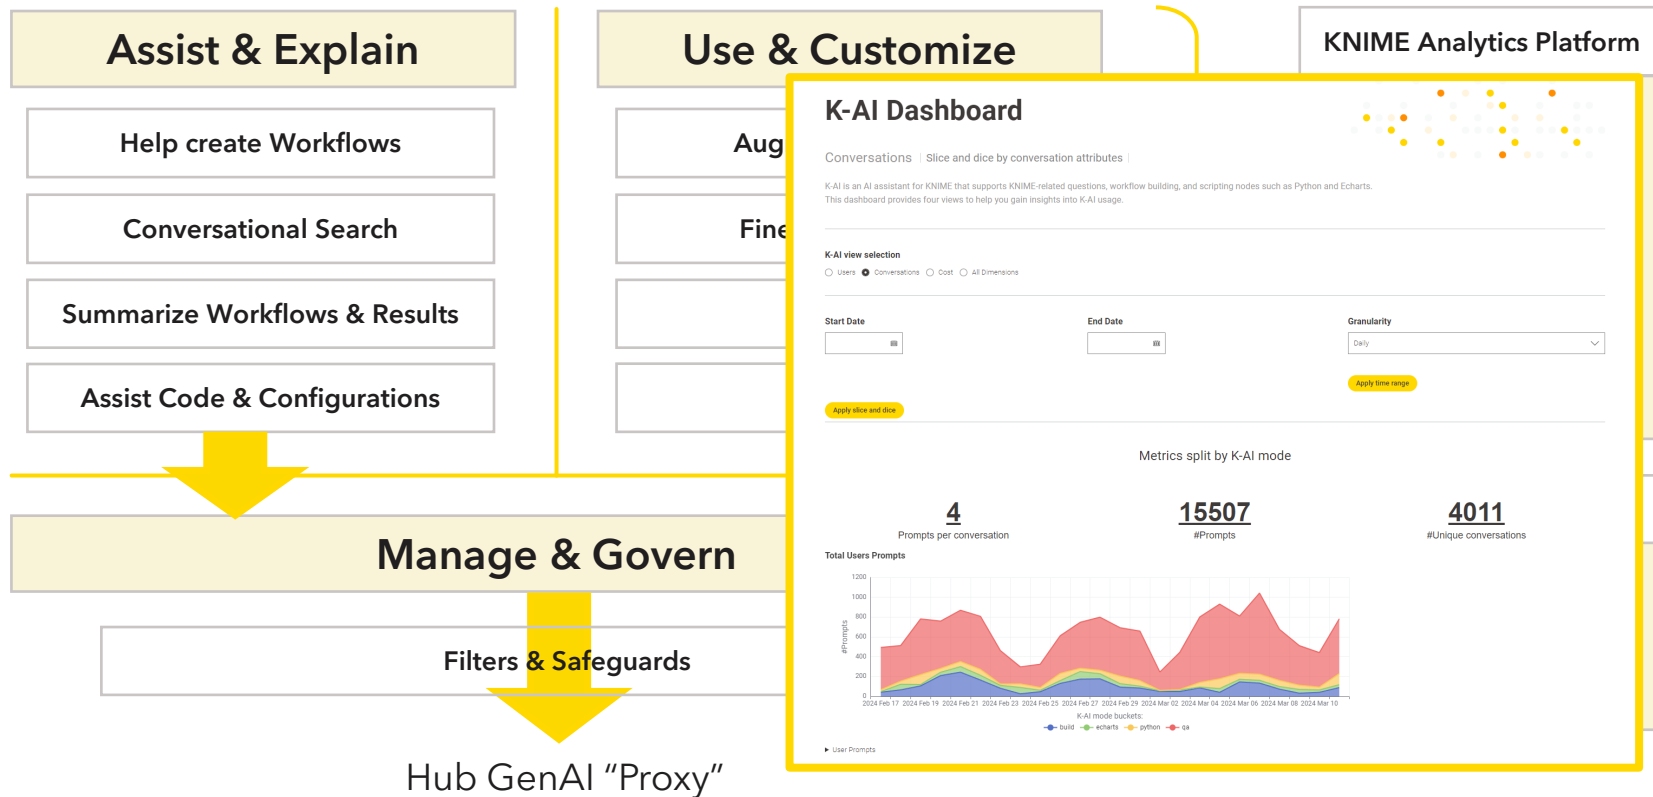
Assist & Explain

Help create Workflows

Conversational Search

Summarize Workflows & Results

Assist Code & Configurations

Use & Customize

Aug

Fine

KNIME Analytics Platform

Manage & Govern

Filters & Safeguards

Hub GenAI "Proxy"

K-AI Dashboard

Conversations | Slice and dice by conversation attributes |

K-AI is an AI assistant for KNIME that supports KNIME-related questions, workflow building, and scripting nodes such as Python and Echarts. This dashboard provides four views to help you gain insights into K-AI usage.

K-AI view selection

Users Conversations Cost All Dimensions

Start Date

End Date

Granularity

Daily

Apply time range

Apply slice and dice

Metrics split by K-AI mode

4
Prompts per conversation

15507
#Prompts

4011
#Unique conversations

Total Users Prompts

1200
1000
800
600
400
200
0

#Prompts

2024 Feb 17 2024 Feb 19 2024 Feb 21 2024 Feb 23 2024 Feb 25 2024 Feb 27 2024 Feb 29 2024 Mar 02 2024 Mar 04 2024 Mar 06 2024 Mar 08 2024 Mar 10

K-AI mode buckets:
build echarts python qa

User Prompts